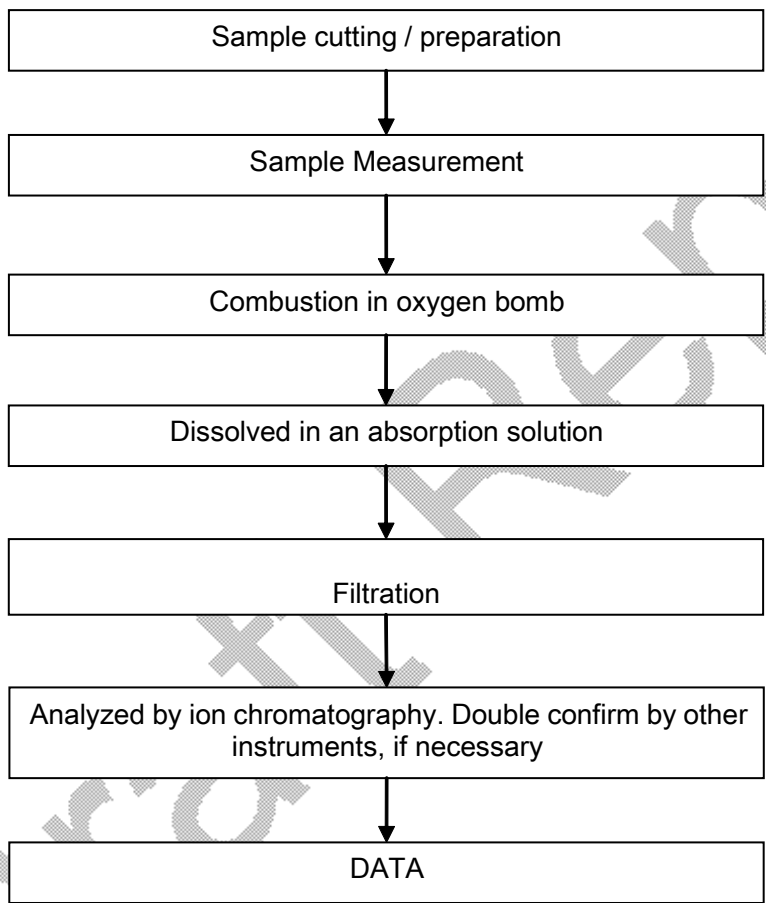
Sample cutting / preparation

Sample Measurement

Combustion in oxygen bomb

Dissolved in an absorption solution

Filtration

Analyzed by ion chromatography. Double confirm by other instruments, if necessary

DATA